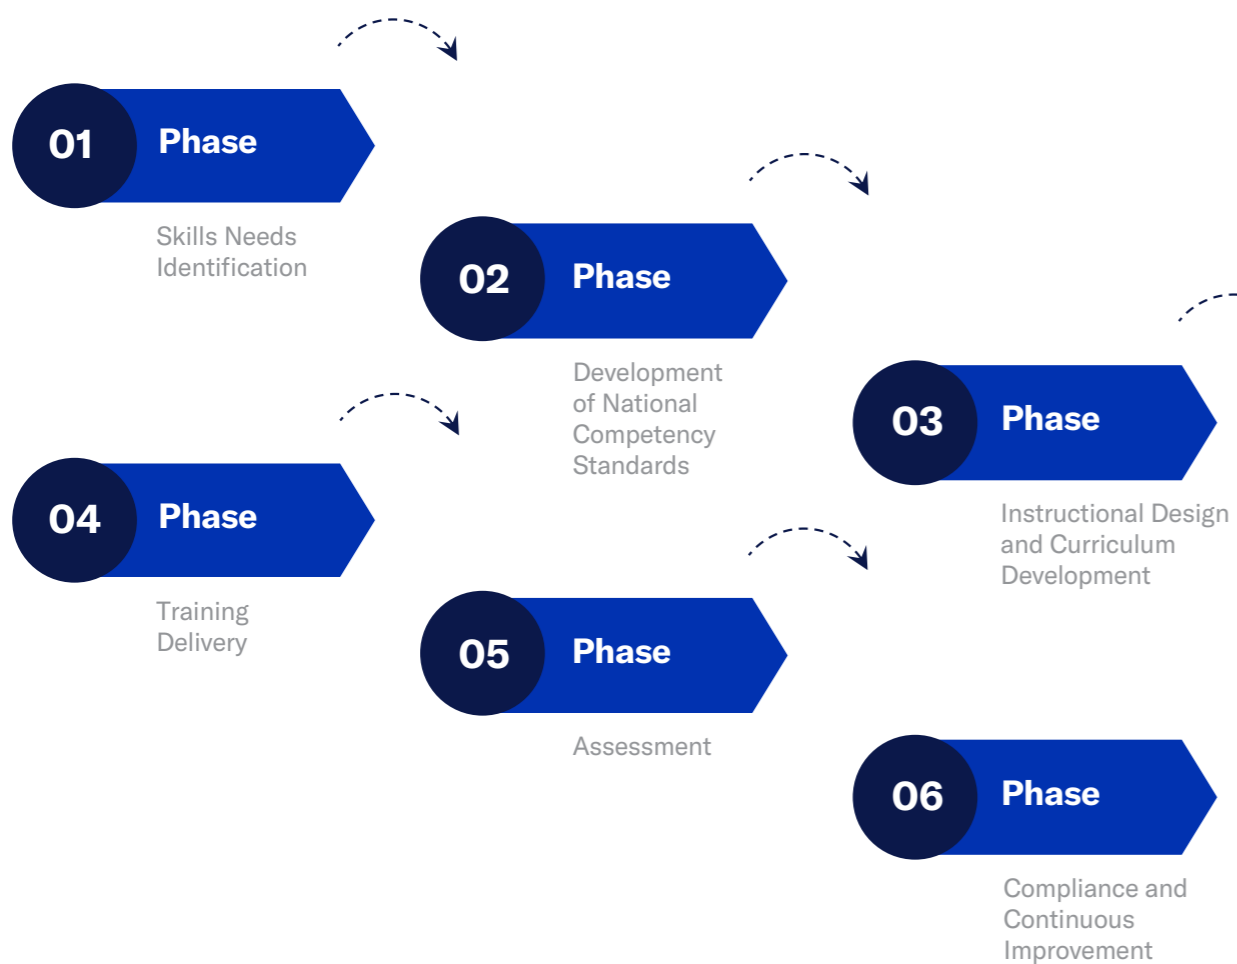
01 Phase

Skills Needs Identification

02 Phase

Development of National Competency Standards

03 Phase

Instructional Design and Curriculum Development

04 Phase

Training Delivery

05 Phase

Assessment

06 Phase

Compliance and Continuous Improvement